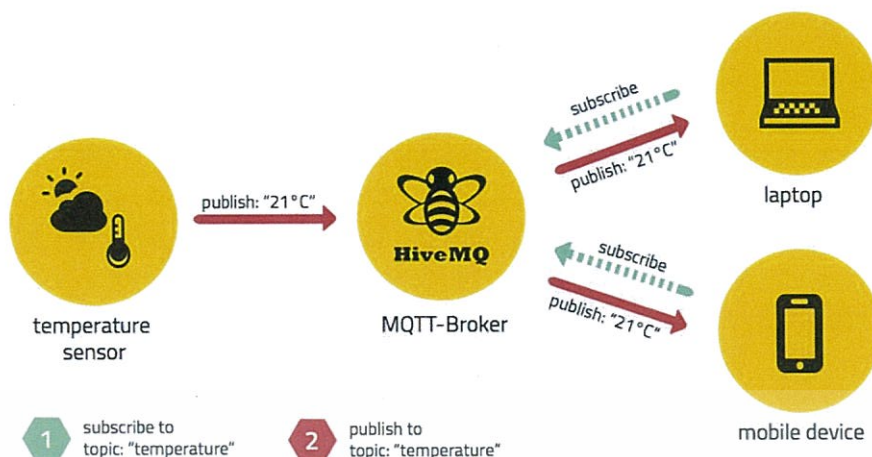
publish: "21°C"

temperature sensor

HiveMQ

MQTT-Broker

subscribe

publish: "21°C"

laptop

subscribe

publish: "21°C"

mobile device

1 subscribe to topic: "temperature"

2 publish to topic: "temperature"